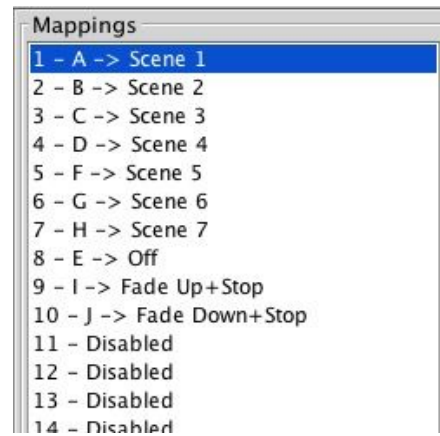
Mappings
1 - A -> Scene 1
2 - B -> Scene 2
3 - C -> Scene 3
4 - D -> Scene 4
5 - F -> Scene 5
6 - G -> Scene 6
7 - H -> Scene 7
8 - E -> Off
9 - I -> Fade Up+Stop
10 - J -> Fade Down+Stop
11 - Disabled
12 - Disabled
13 - Disabled
14 - Disabled